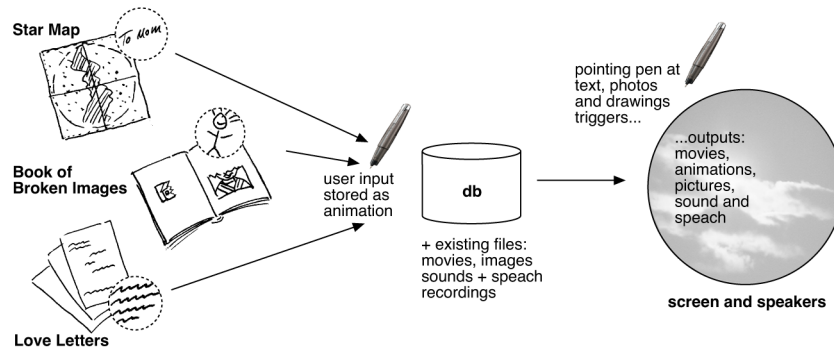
Star Map

To Mom

Book of Broken Images

Love Letters

user input stored as animation

db

+ existing files: movies, images sounds + speach recordings

pointing pen at text, photos and drawings triggers...

...outputs: movies, animations, pictures, sound and speach

screen and speakers